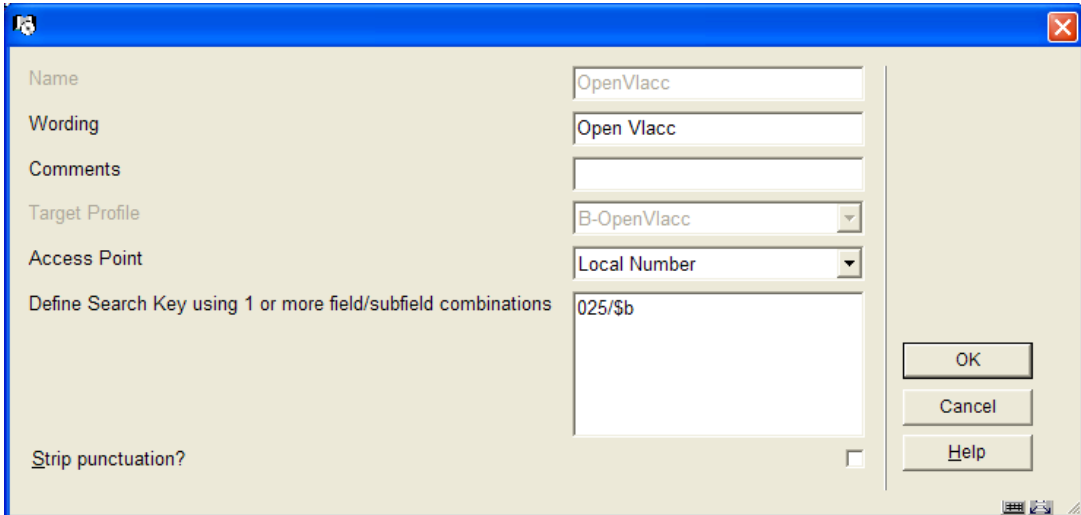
Name
OpenVlacc

Wording
Open Vlacc

Comments

Target Profile
B-OpenVlacc

Access Point
Local Number

Define Search Key using 1 or more field/subfield combinations
025/$b

Strip punctuation?

OK
Cancel
Help